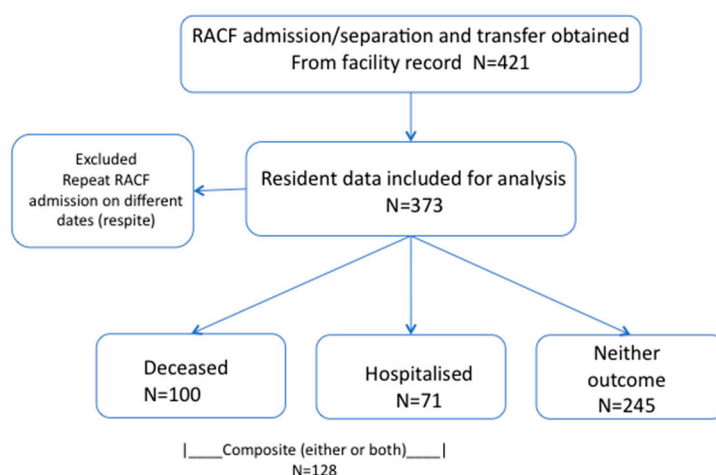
RACF admission/separation and transfer obtained
From facility record N=421

Excluded
Repeat RACF admission on different dates (respite)

Resident data included for analysis
N=373

Deceased
N=100

Hospitalised
N=71

Neither outcome
N=245

|____Composite (either or both)____|
N=128